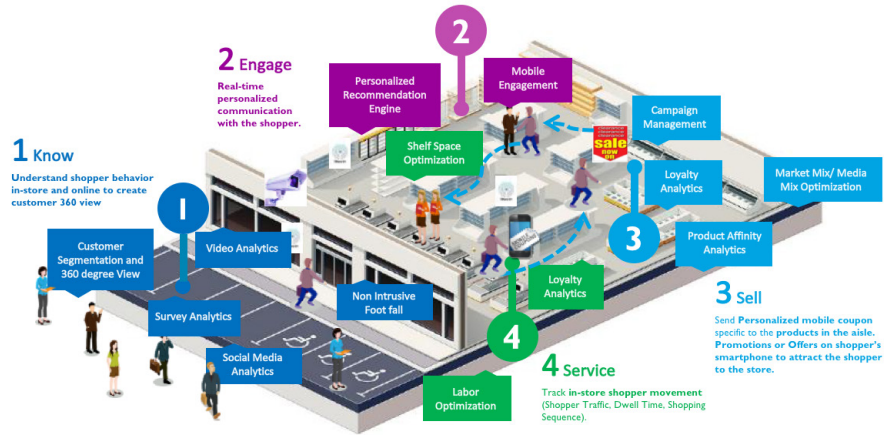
2 Engage

Real-time personalized communication with the shopper.

2

Personalized Recommendation Engine

Mobile Engagement

Campaign Management

sale now on

1 Know

Understand shopper behavior in-store and online to create customer 360 view

Shelf Space Optimization

Loyalty Analytics

Market Mix/ Media Mix Optimization

1

Video Analytics

3

Product Affinity Analytics

Customer Segmentation and 360 degree View

Loyalty Analytics

Non Intrusive Foot fall

3 Sell

Survey Analytics

Send Personalized mobile coupon specific to the products in the aisle. Promotions or Offers on shopper's smartphone to attract the shopper to the store.

4

Social Media Analytics

4 Service

Labor Optimization

Track in-store shopper movement (Shopper Traffic, Dwell Time, Shopping Sequence).